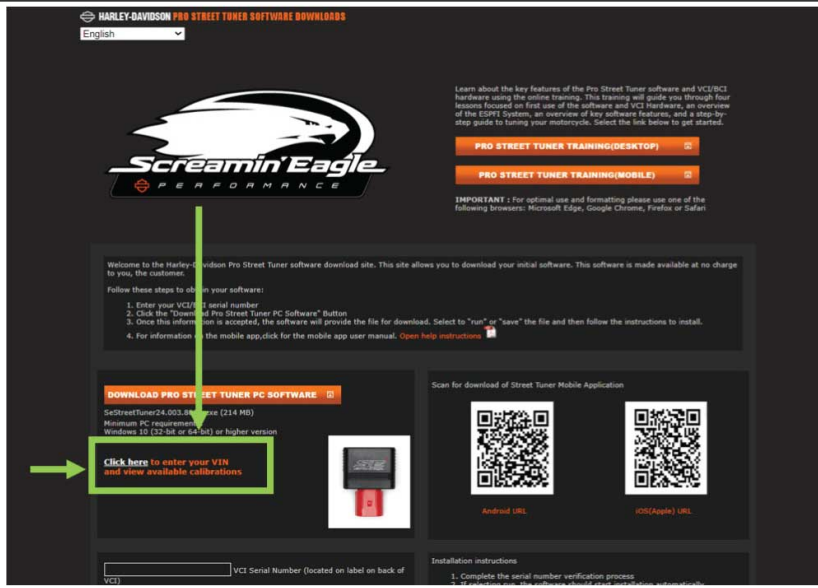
HARLEY-DAVIDSON PRO STREET TUNER SOFTWARE DOWNLOADS

English

Screamin' Eagle
PERFORMANCE

Learn about the key features of the Pro Street Tuner software and VCI/BCI hardware using the online training. This training will guide you through four lessons focused on first use of the software and VCI Hardware, an overview of the ESPFI System, an overview of key software features, and a step-by-step guide to tuning your motorcycle. Select the link below to get started.

PRO STREET TUNER TRAINING(DESKTOP)

PRO STREET TUNER TRAINING(MOBILE)

IMPORTANT : For optimal use and formatting please use one of the following browsers: Microsoft Edge, Google Chrome, Firefox or Safari

Welcome to the Harley-Davidson Pro Street Tuner software download site. This site allows you to download your initial software. This software is made available at no charge to you, the customer.

Follow these steps to ob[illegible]n your software:

1. Enter your VCI/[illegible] serial number
2. Click the "Down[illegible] Pro Street Tuner PC Software" Button
3. Once this information is accepted, the software will provide the file for download. Select to "run" or "save" the file and then follow the instructions to install.

4. For information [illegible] the mobile app,click for the mobile app user manual. Open help instructions

DOWNLOAD PRO STREET TUNER PC SOFTWARE

SeStreetTuner24.003.8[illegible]xe (214 MB)
Minimum PC requirement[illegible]
Windows 10 (32-bit or 64-bit) or higher version

Click here to enter your VIN and view available calibrations

Scan for download of Street Tuner Mobile Application

Android URL

iOS(Apple) URL

VCI Serial Number (located on label on back of VCI)

Installation instructions

1. Complete the serial number verification process
2. If selecting run, the software should start installation automatically